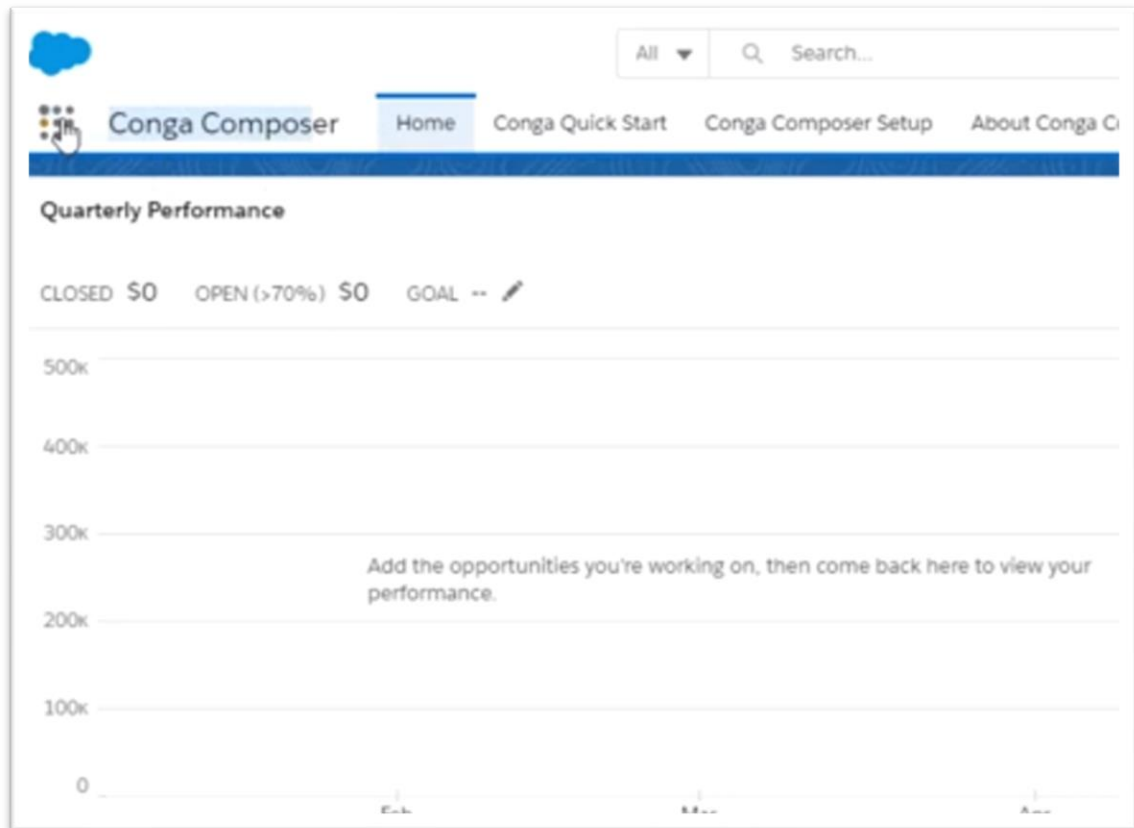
All ▾ Search...

Conga Composer Home Conga Quick Start Conga Composer Setup About Conga C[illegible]

Quarterly Performance

CLOSED $0 OPEN (>70%) $0 GOAL --

500K

400K

300K

200K

100K

0

Add the opportunities you're working on, then come back here to view your performance.

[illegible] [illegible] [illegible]